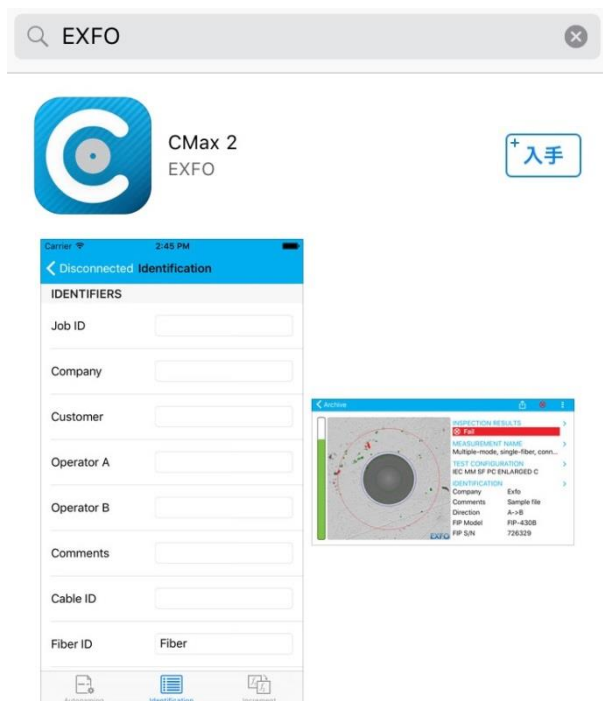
EXFO

CMax 2
EXFO

入手

Carrier 2:45 PM
Disconnected Identification
IDENTIFIERS
Job ID
Company
Customer
Operator A
Operator B
Comments
Cable ID
Fiber ID Fiber
Autonaming Identification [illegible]

Archive
INSPECTION RESULTS
Fail
MEASUREMENT NAME
Multiple-mode, single-fiber, conn...
TEST CONFIGURATION
IEC MM SF PC ENLARGED C
IDENTIFICATION
Company Exfo
Comments Sample file
Direction A->B
FIP Model FIP-430B
FIP S/N 726329
EXFO